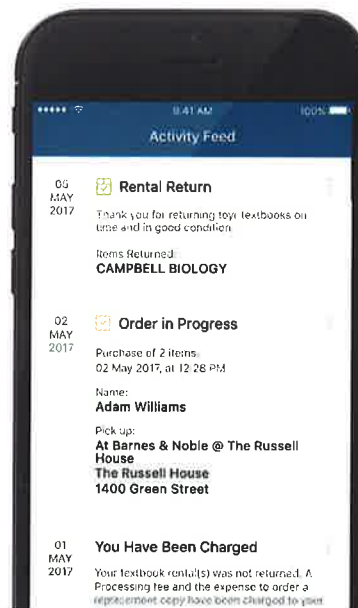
9:41 AM
100%
Activity Feed

05 MAY 2017
Rental Return
Thank you for returning your textbooks on time and in good condition.
Items Returned:
CAMPBELL BIOLOGY

02 MAY 2017
Order in Progress
Purchase of 2 items
02 May 2017, at 12:28 PM
Name:
Adam Williams
Pick up:
At Barnes & Noble @ The Russell House
The Russell House
1400 Green Street

01 MAY 2017
You Have Been Charged
Your textbook rental(s) was not returned. A Processing fee and the expense to order a replacement copy have been charged to your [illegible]